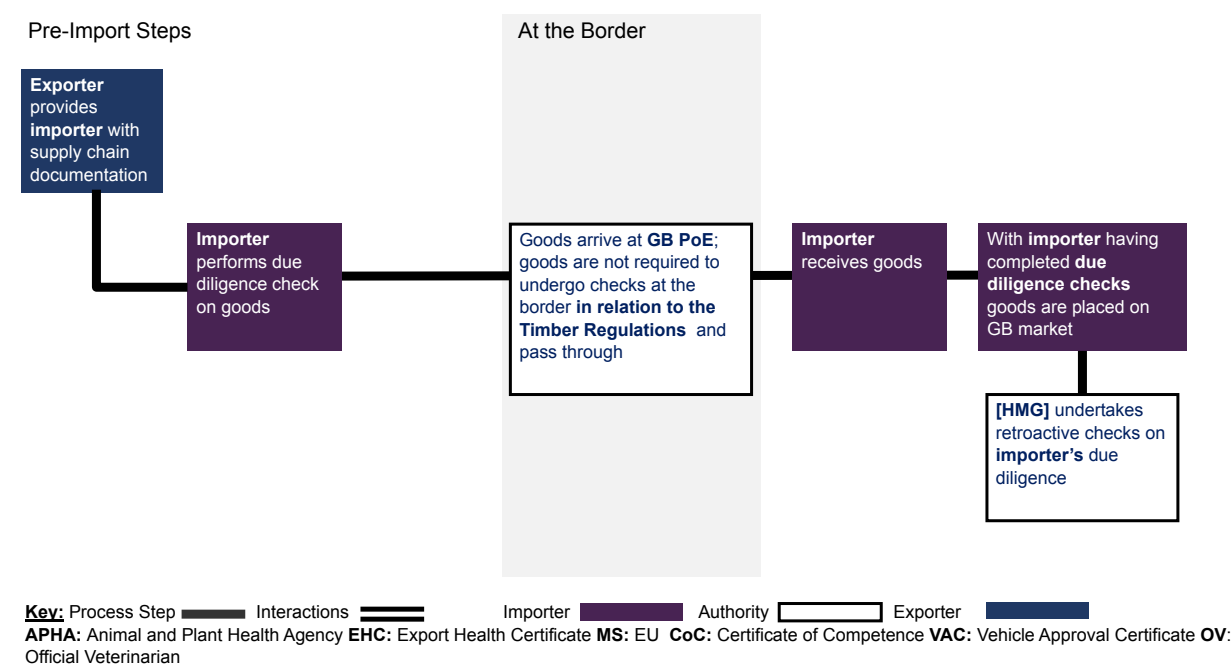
Pre-Import Steps

At the Border

Exporter provides importer with supply chain documentation

Importer performs due diligence check on goods

Goods arrive at GB PoE; goods are not required to undergo checks at the border in relation to the Timber Regulations and pass through

Importer receives goods

With importer having completed due diligence checks goods are placed on GB market

[HMG] undertakes retroactive checks on importer's due diligence

Key: Process Step Interactions Importer Authority Exporter
APHA: Animal and Plant Health Agency EHC: Export Health Certificate MS: EU CoC: Certificate of Competence VAC: Vehicle Approval Certificate OV: Official Veterinarian